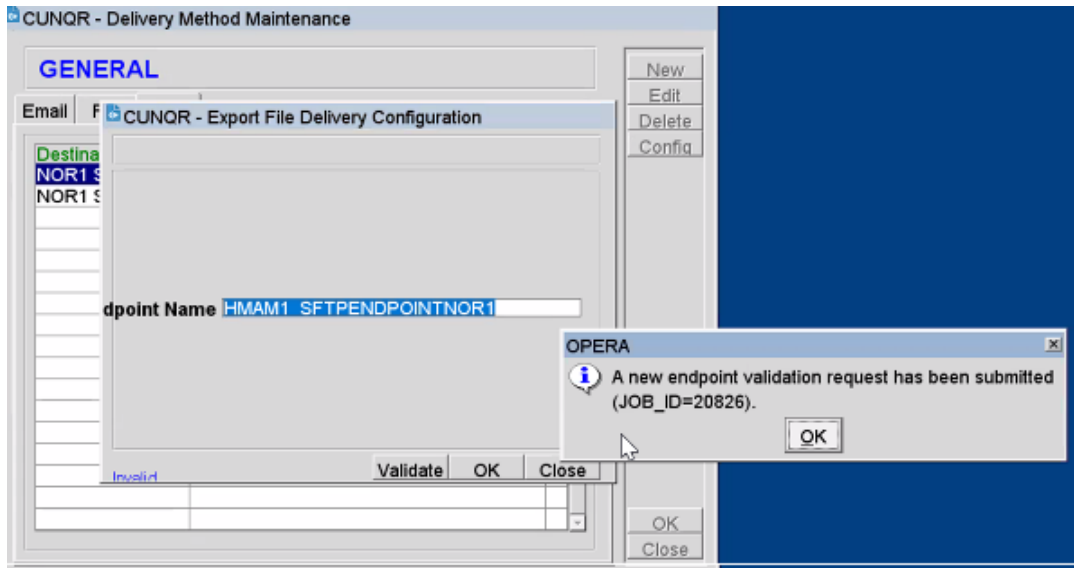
CUNQR - Delivery Method Maintenance

GENERAL

Email F

New
Edit
Delete
Config

Destina
NOR1 S
NOR1 S

CUNQR - Export File Delivery Configuration

dpoint Name HMAM1_SFTPENDPOINTNOR1

Invalid

Validate OK Close

OPERA

A new endpoint validation request has been submitted (JOB_ID=20826).

OK

OK
Close